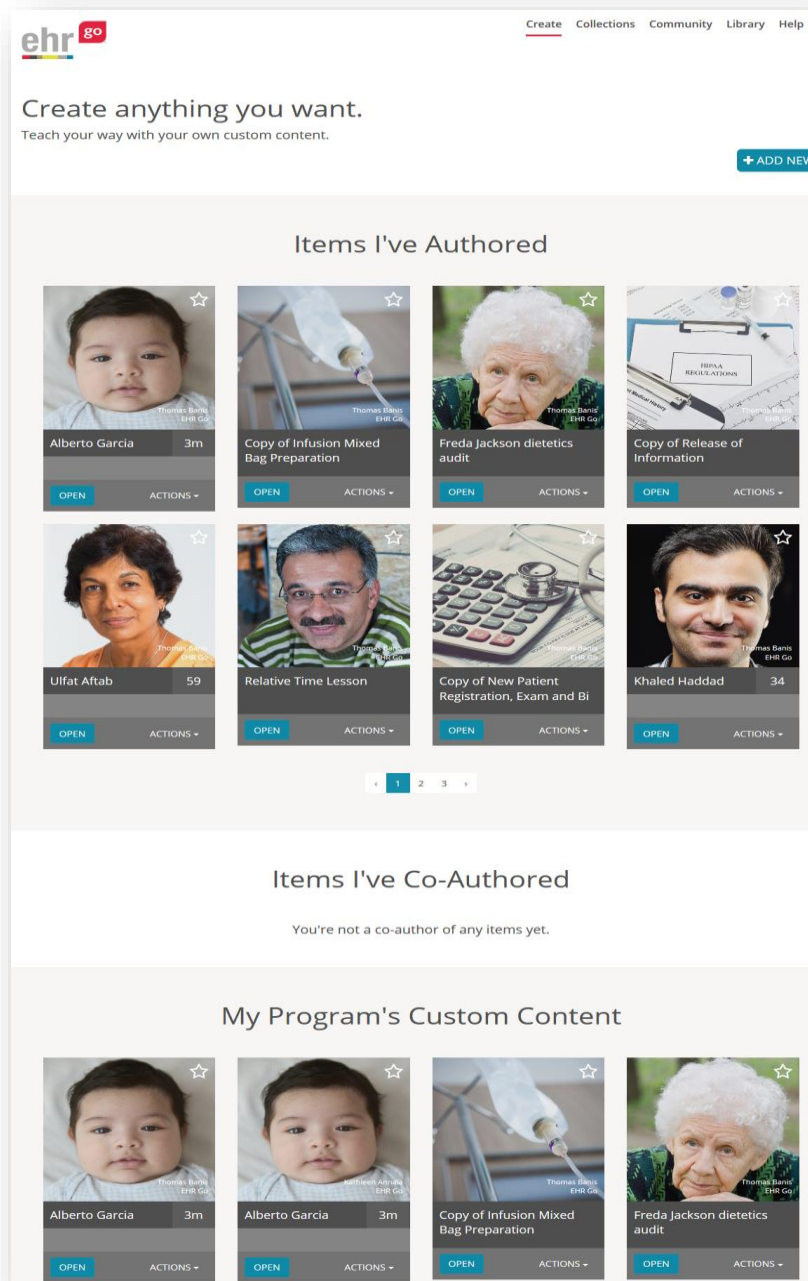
ehr go

Create Collections Community Library Help

Create anything you want.
Teach your way with your own custom content.

+ ADD NEW

Items I've Authored

Thomas Banis
EHR Go
Alberto Garcia 3m
OPEN ACTIONS

Thomas Banis
EHR Go
Copy of Infusion Mixed Bag Preparation
OPEN ACTIONS

Thomas Banis
EHR Go
Freda Jackson dietetics audit
OPEN ACTIONS

HIPAA REGULATIONS
Thomas Banis
EHR Go
Copy of Release of Information
OPEN ACTIONS

Thomas Banis
EHR Go
Ulfat Aftab 59
OPEN ACTIONS

Thomas Banis
EHR Go
Relative Time Lesson
OPEN ACTIONS

Thomas Banis
EHR Go
Copy of New Patient Registration, Exam and Bi
OPEN ACTIONS

Thomas Banis
EHR Go
Khaled Haddad 34
OPEN ACTIONS

‹ 1 2 3 ›

Items I've Co-Authored

You're not a co-author of any items yet.

My Program's Custom Content

Thomas Banis
EHR Go
Alberto Garcia 3m
OPEN ACTIONS

Kathleen Annala
EHR Go
Alberto Garcia 3m
OPEN ACTIONS

Thomas Banis
EHR Go
Copy of Infusion Mixed Bag Preparation
OPEN ACTIONS

Thomas Banis
EHR Go
Freda Jackson dietetics audit
OPEN ACTIONS